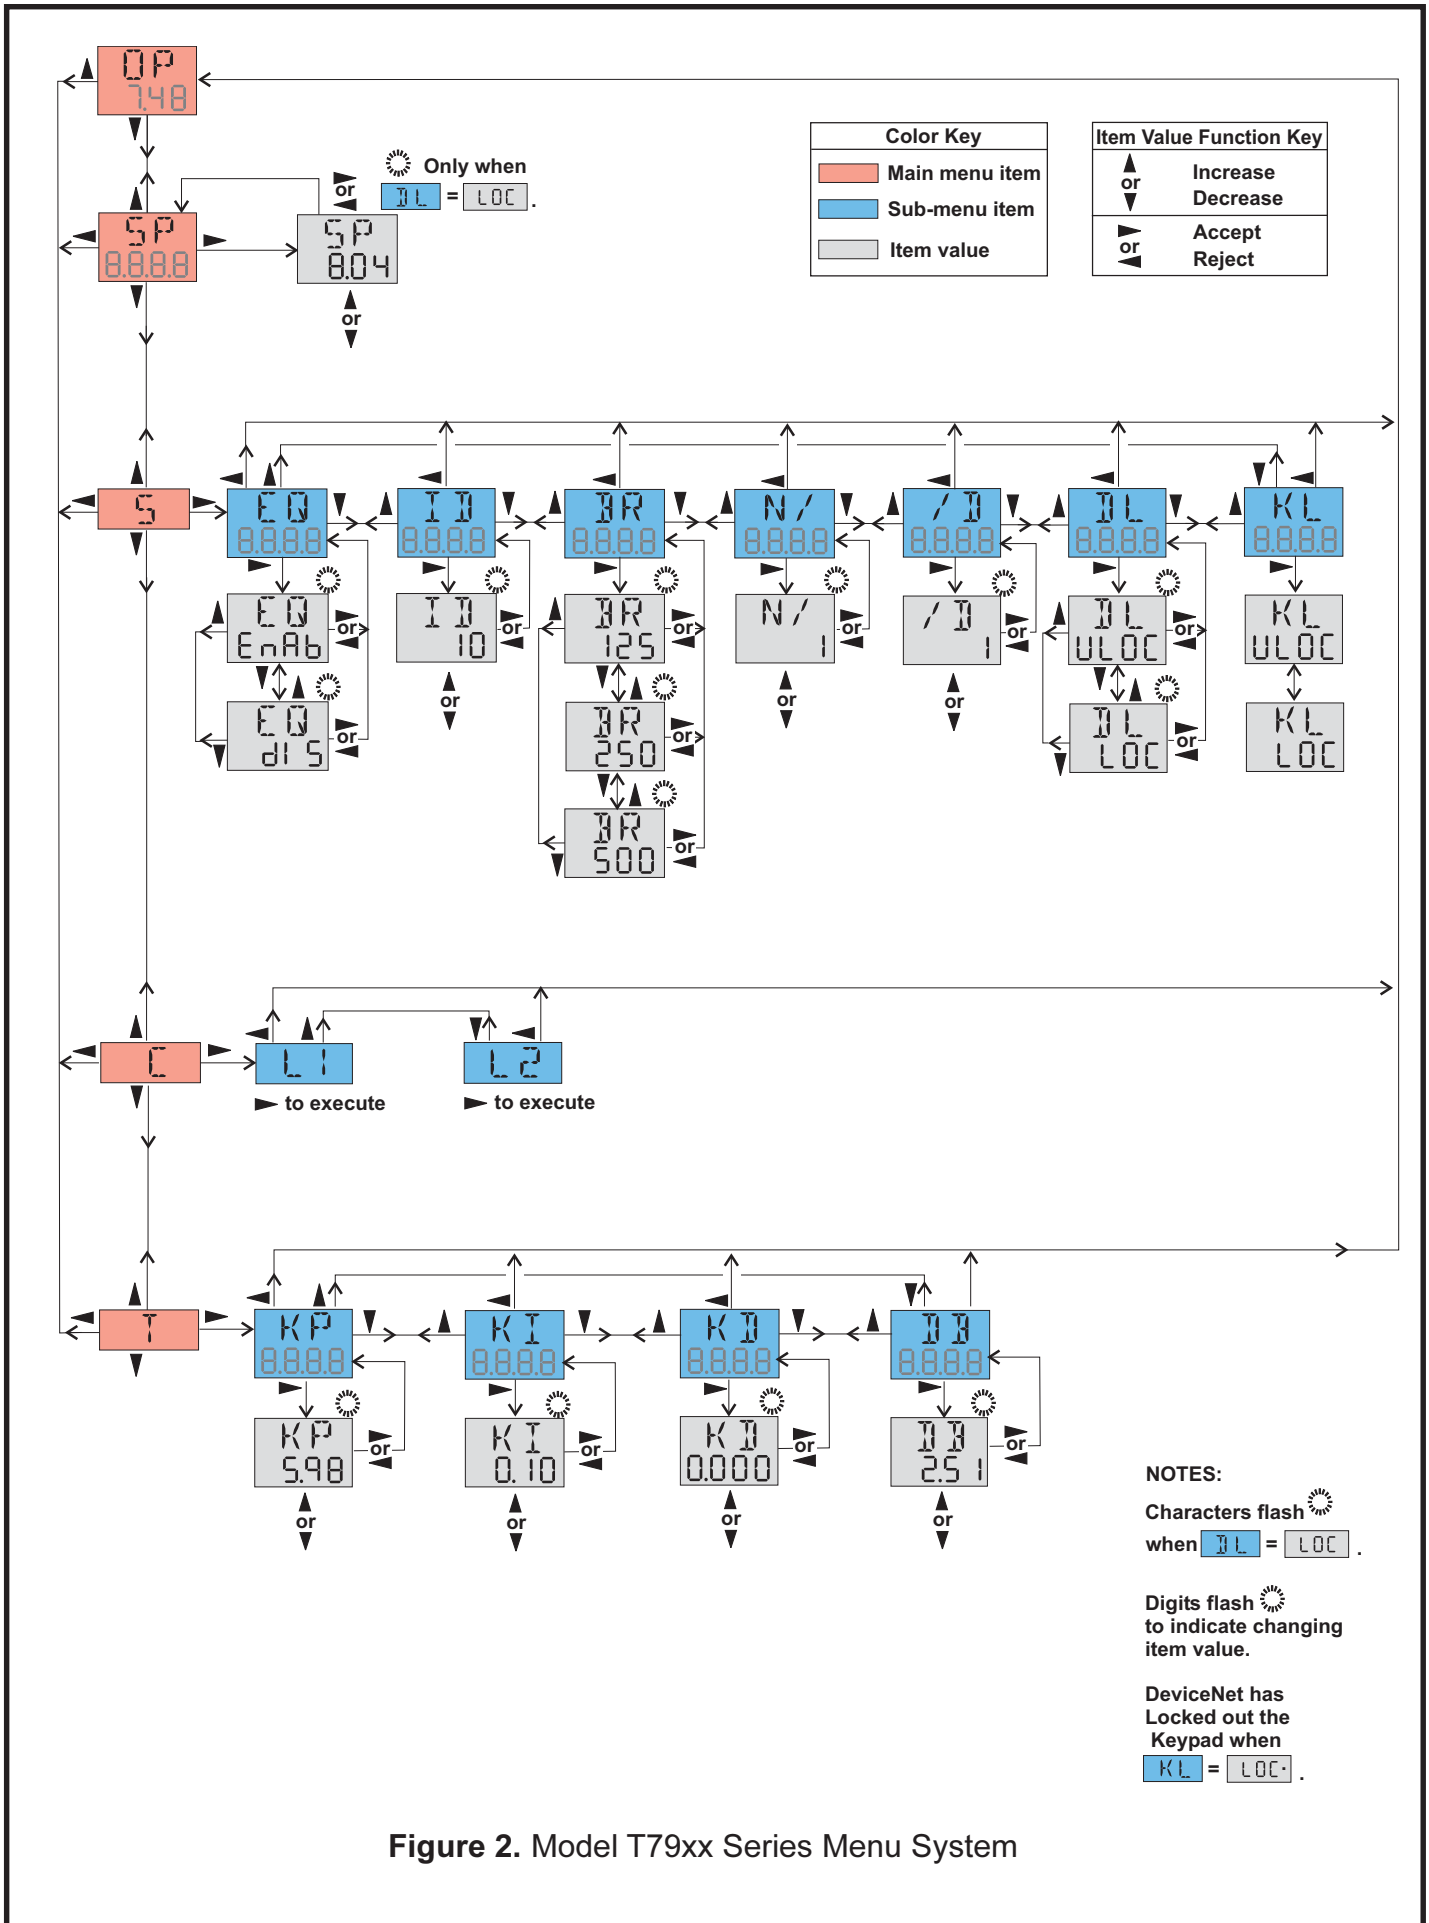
OP
7.48

SP
8.8.8.8

or

SP
8.04

or

Only when DL = LOC.

Color Key
Main menu item
Sub-menu item
Item value

Item Value Function Key
or Increase
Decrease
or Accept
Reject

S

EQ
8.8.8.8

ID
8.8.8.8

DR
8.8.8.8

N/
8.8.8.8

/D
8.8.8.8

DL
8.8.8.8

KL
8.8.8.8

EQ
EnAb
or

EQ
dIS
or

ID
10
or

or

DR
125
or

DR
250
or

DR
500
or

N/
1
or

or

/D
1
or

or

DL
ULOC
or

DL
LOC
or

KL
ULOC

KL
LOC

C

L1
to execute

L2
to execute

T

KP
8.8.8.8

KI
8.8.8.8

KD
8.8.8.8

DB
8.8.8.8

KP
5.98
or

or

KI
0.10
or

or

KD
0.000
or

or

DB
2.51
or

or

NOTES:

Characters flash when DL = LOC.

Digits flash to indicate changing item value.

DeviceNet has Locked out the Keypad when KL = LOC.

Figure 2. Model T79xx Series Menu System